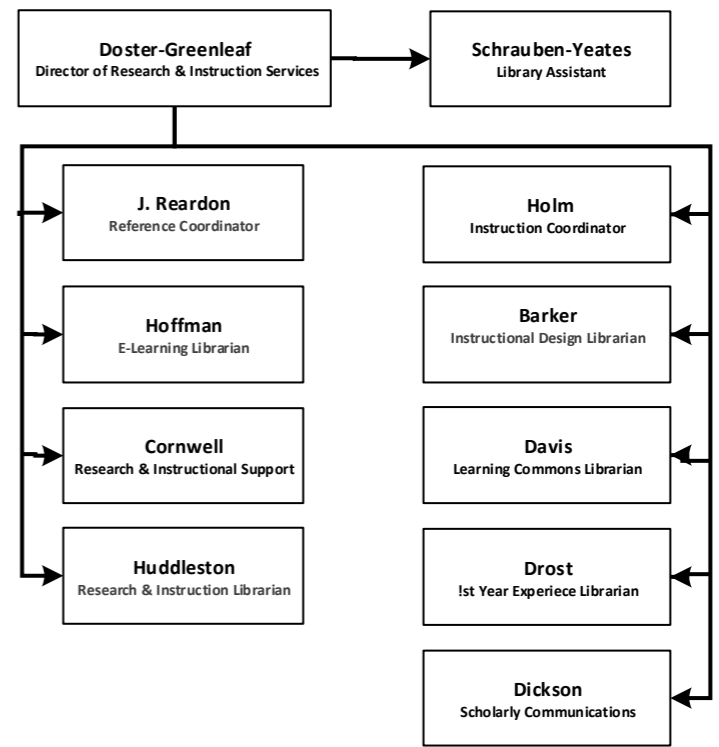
Doster-Greenleaf
Director of Research & Instruction Services

Schrauben-Yeates
Library Assistant

J. Reardon
Reference Coordinator

Hoffman
E-Learning Librarian

Cornwell
Research & Instructional Support

Huddleston
Research & Instruction Librarian

Holm
Instruction Coordinator

Barker
Instructional Design Librarian

Davis
Learning Commons Librarian

Drost
!st Year Experiece Librarian

Dickson
Scholarly Communications